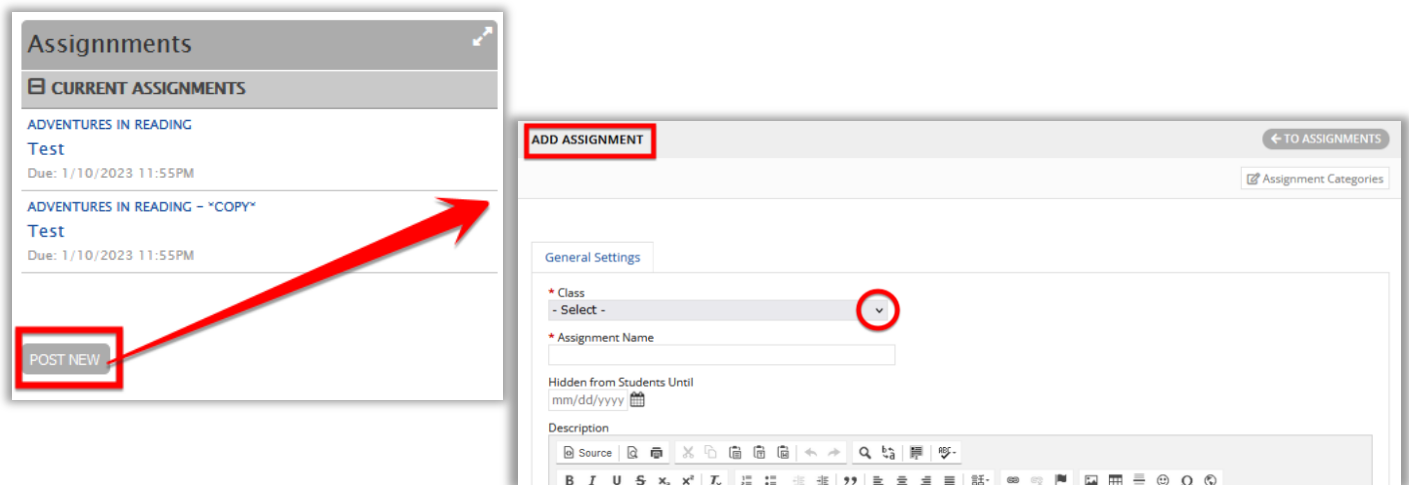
Assignnments

⊟ CURRENT ASSIGNMENTS

ADVENTURES IN READING
Test
Due: 1/10/2023 11:55PM

ADVENTURES IN READING - *COPY*
Test
Due: 1/10/2023 11:55PM

POST NEW

ADD ASSIGNMENT

← TO ASSIGNMENTS

Assignment Categories

General Settings

* Class
- Select -

* Assignment Name

Hidden from Students Until
mm/dd/yyyy

Description

Source